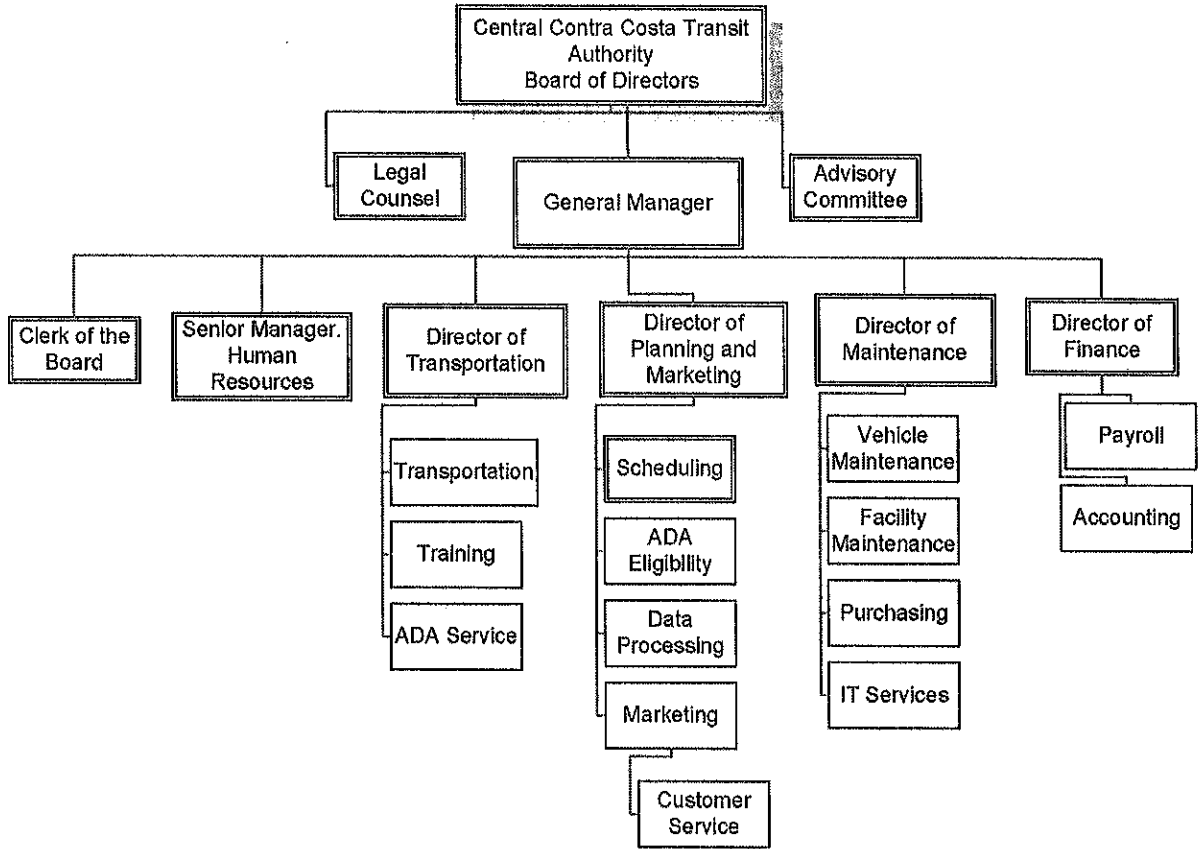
Central Contra Costa Transit Authority
Board of Directors

Legal Counsel

General Manager

Advisory Committee

Clerk of the Board

Senior Manager. Human Resources

Director of Transportation

Transportation

Training

ADA Service

Director of Planning and Marketing

Scheduling

ADA Eligibility

Data Processing

Marketing

Customer Service

Director of Maintenance

Vehicle Maintenance

Facility Maintenance

Purchasing

IT Services

Director of Finance

Payroll

Accounting